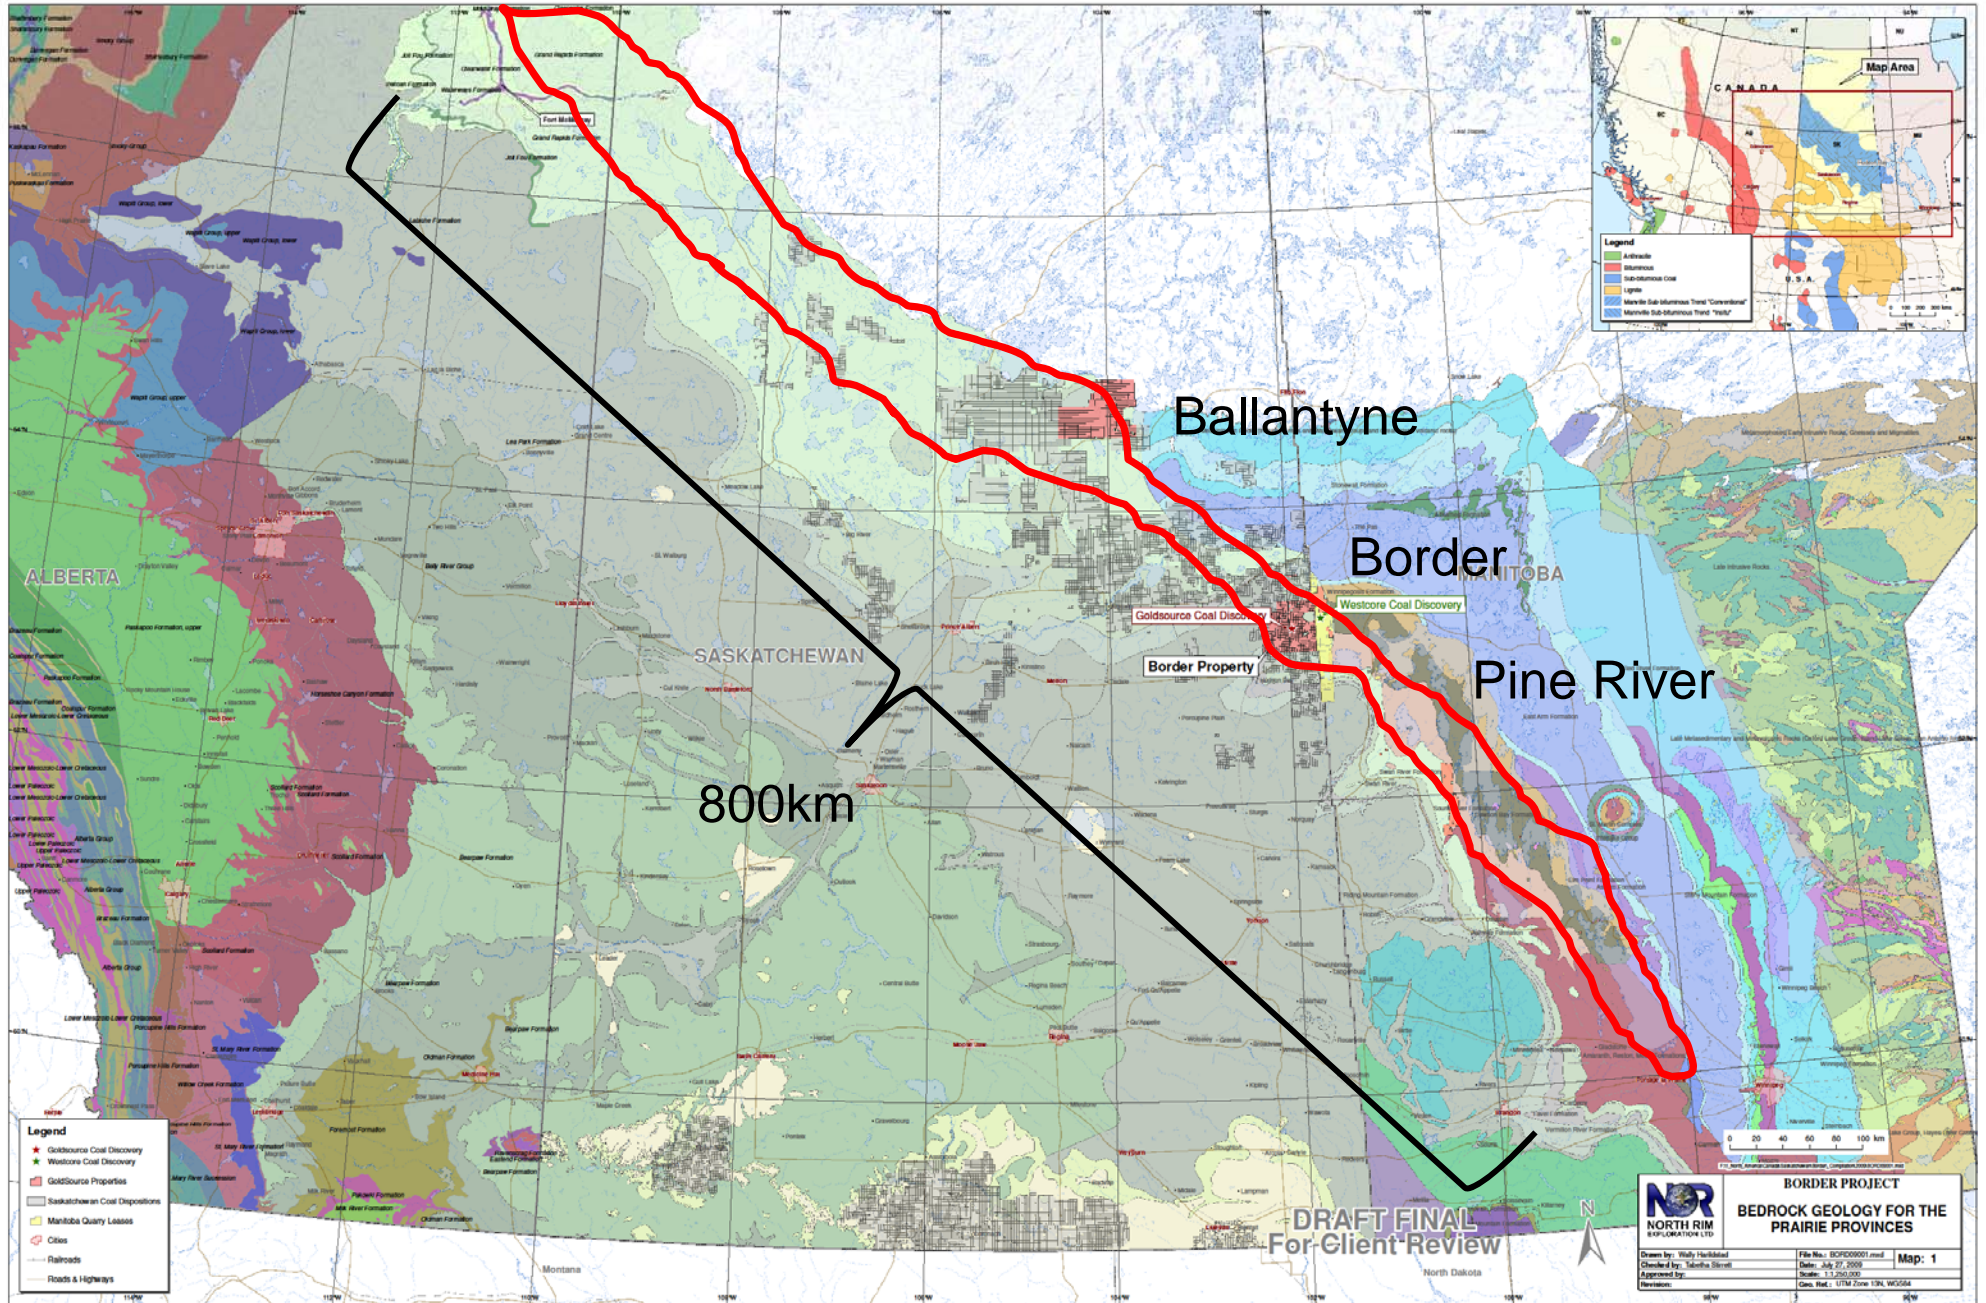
Ballantyne

Border

MANITOBA

Pine River

ALBERTA

SASKATCHEWAN

800km

Fort McMurray

Goldsource Coal Discovery

Westcore Coal Discovery

Border Property

Map Area

CANADA

U.S.A.

Legend
Anthracite
Bituminous
Sub-bituminous Coal
Lignite
Mannville Sub-bituminous Trend "Conventional"
Mannville Sub-bituminous Trend "Insitu"

Legend
Goldsource Coal Discovery
Westcore Coal Discovery
GoldSource Properties
Saskatchewan Coal Dispositions
Manitoba Quarry Leases
Cities
Railroads
Roads & Highways

Montana

North Dakota

DRAFT FINAL
For Client Review

N

0 20 40 60 80 100 km

NOR
NORTH RIM
EXPLORATION LTD

BORDER PROJECT
BEDROCK GEOLOGY FOR THE PRAIRIE PROVINCES

Map: 1

Drawn by: Wally Hardlebad
Checked by: Tabetha Stirrett
Approved by:
Revision:
File No.: BOR09001.mxd
Date: July 27, 2009
Scale: 1:1,250,000
Geo. Ref.: UTM Zone 13N, WGS84